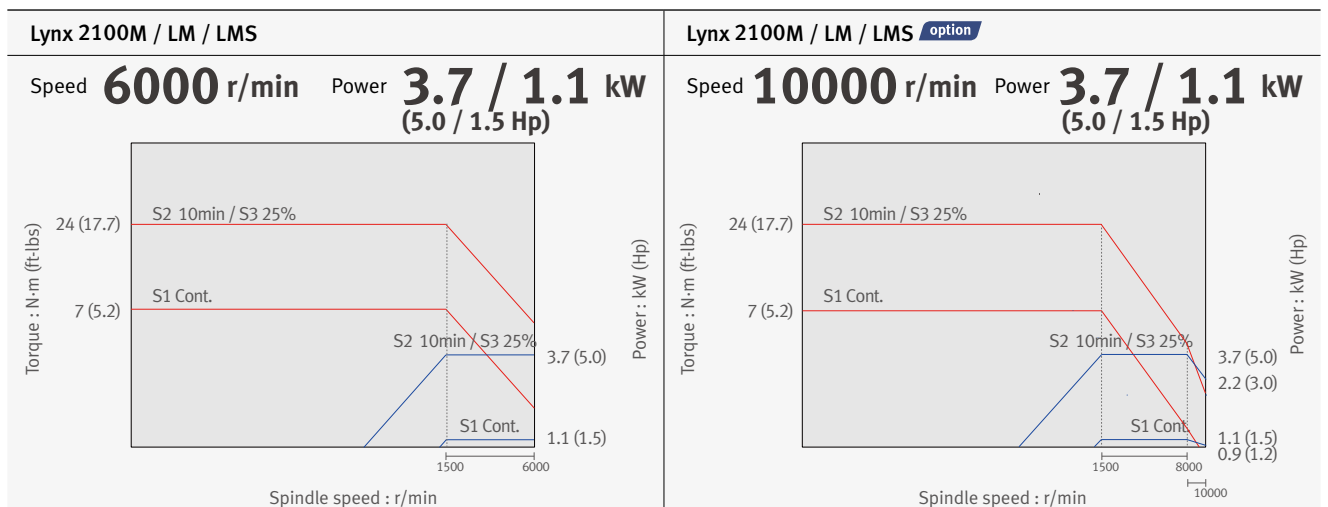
Lynx 2100M / LM / LMS

Speed 6000 r/min Power 3.7 / 1.1 kW (5.0 / 1.5 Hp)

Torque : N·m (ft-lbs)

24 (17.7)

S2 10min / S3 25%

7 (5.2)

S1 Cont.

S2 10min / S3 25%

3.7 (5.0)

S1 Cont.

1.1 (1.5)

Power : kW (Hp)

1500

6000

Spindle speed : r/min

Lynx 2100M / LM / LMS option

Speed 10000 r/min Power 3.7 / 1.1 kW (5.0 / 1.5 Hp)

Torque : N·m (ft-lbs)

24 (17.7)

S2 10min / S3 25%

7 (5.2)

S1 Cont.

S2 10min / S3 25%

3.7 (5.0)

2.2 (3.0)

S1 Cont.

1.1 (1.5)

0.9 (1.2)

Power : kW (Hp)

1500

8000

10000

Spindle speed : r/min